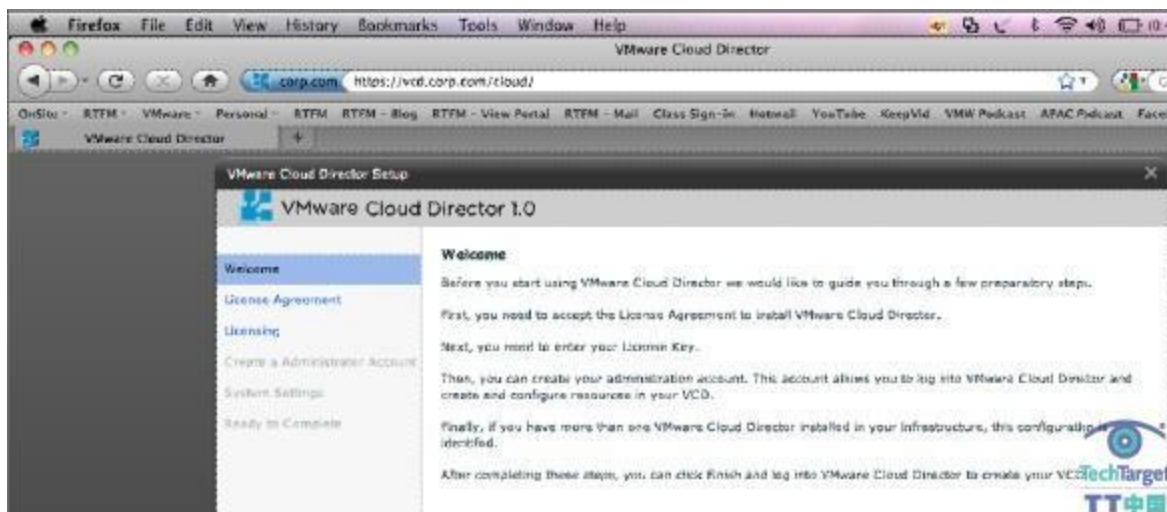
Firefox File Edit View History Bookmarks Tools Window Help

VMware Cloud Director

corp.com https://vcd.corp.com/cloud/

OnSite RTFM VMware Personal RTFM RTFM - Blog RTFM - View Portal RTFM - Mail Class Sign-in Hotmail YouTube KeepVid VMW Podcast APAC Podcast Face

VMware Cloud Director

VMware Cloud Director Setup

VMware Cloud Director 1.0

Welcome
License Agreement
Licensing
Create a Administrator Account
System Settings
Ready to Complete

Welcome

Before you start using VMware Cloud Director we would like to guide you through a few preparatory steps.

First, you need to accept the License Agreement to install VMware Cloud Director.

Next, you need to enter your License Key.

Then, you can create your administration account. This account allows you to log into VMware Cloud Director and create and configure resources in your VCD.

Finally, if you have more than one VMware Cloud Director installed in your infrastructure, this configuratio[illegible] identifed.

After completing these steps, you can click Finish and log into VMware Cloud Director to create your VC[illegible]

TechTarget
TT中国